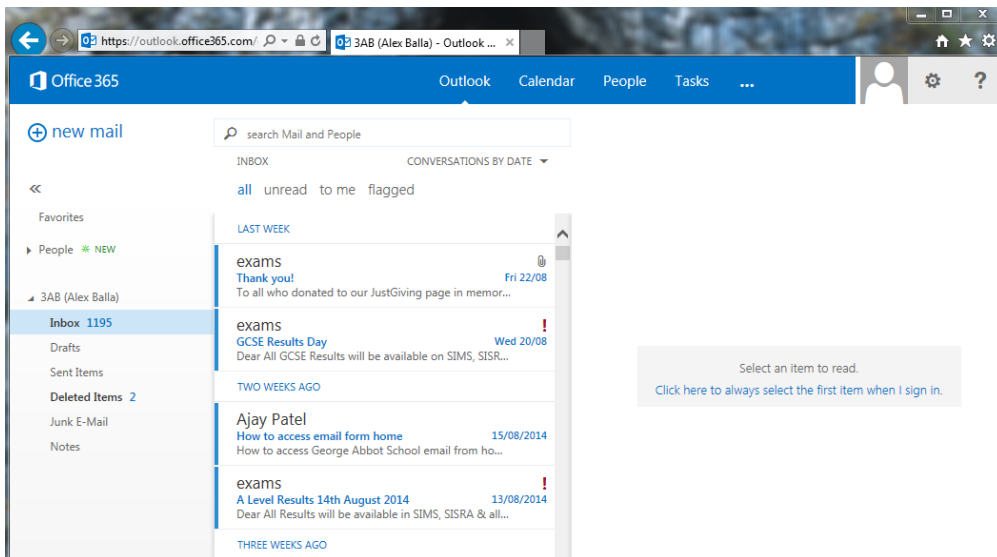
https://outlook.office365.com/
3AB (Alex Balla) - Outlook ...

Office 365
Outlook Calendar People Tasks ...

new mail

search Mail and People
INBOX
CONVERSATIONS BY DATE
all unread to me flagged

«
Favorites
People NEW
3AB (Alex Balla)
Inbox 1195
Drafts
Sent Items
Deleted Items 2
Junk E-Mail
Notes

LAST WEEK

exams
Thank you!
Fri 22/08
To all who donated to our JustGiving page in memor...

exams
GCSE Results Day
Wed 20/08
Dear All GCSE Results will be available on SIMS, SISR...

TWO WEEKS AGO

Ajay Patel
How to access email form home
15/08/2014
How to access George Abbot School email from ho...

exams
A Level Results 14th August 2014
13/08/2014
Dear All Results will be available in SIMS, SISRA & all...

THREE WEEKS AGO

Select an item to read.
Click here to always select the first item when I sign in.